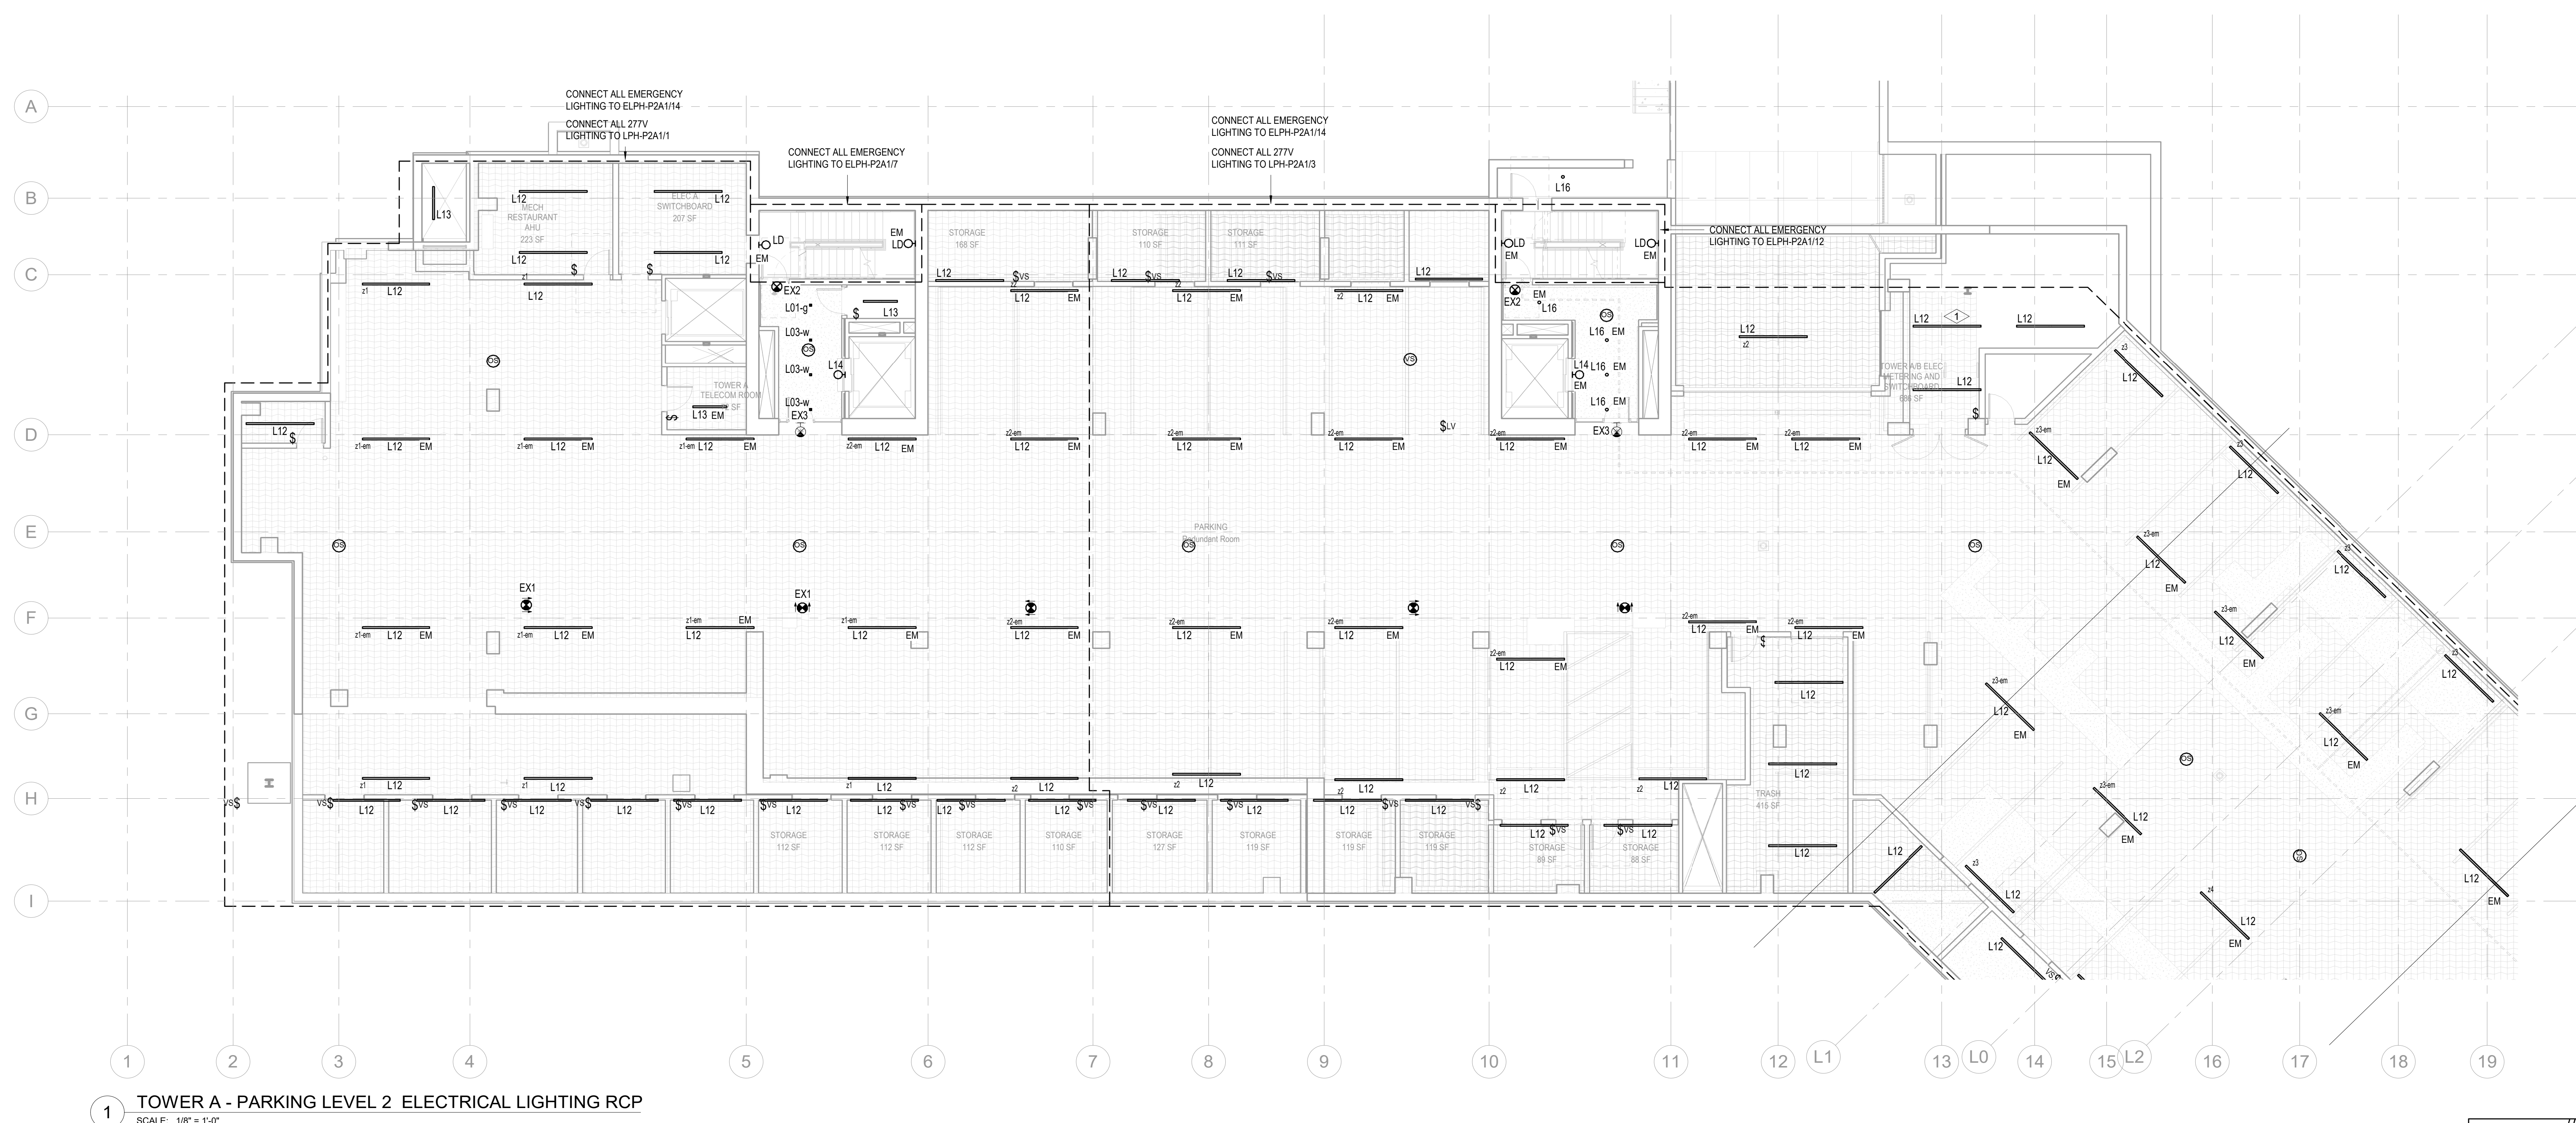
CONNECT ALL EMERGENCY LIGHTING TO ELPH-P2A1/14

CONNECT ALL 277V LIGHTING TO LPH-P2A1/1

CONNECT ALL EMERGENCY LIGHTING TO ELPH-P2A1/7

CONNECT ALL EMERGENCY LIGHTING TO ELPH-P2A1/14

CONNECT ALL 277V LIGHTING TO LPH-P2A1/3

CONNECT ALL EMERGENCY LIGHTING TO ELPH-P2A1/12

A
B
C
D
E
F
G
H
I

L13
L12
MECH RESTAURANT AHU 223 SF
ELEC A SWITCHBOARD 207 SF
L12
L12
L12
STORAGE 168 SF
STORAGE 110 SF
STORAGE 111 SF
L16
LD
EM
LD
EM
LD
EM
LD
EM
EX2
L01-g
L03-w
L03-w
L03-w
EX3
L13
L14
TOWER A TELECOM ROOM
L13 EM
EX2
EM
L16
L16 EM
L14
EM
L16 EM
L16 EM
EX3
$LV
TOWER A/B ELEC METERING AND SWITCHBOARD
L12
L12
L12
EM
PARKING
Redundant Room
EX1
EX1
TRASH 415 SF
STORAGE 112 SF
STORAGE 112 SF
STORAGE 112 SF
STORAGE 110 SF
STORAGE 127 SF
STORAGE 119 SF
STORAGE 119 SF
STORAGE 119 SF
STORAGE 88 SF
STORAGE 88 SF

1 2 3 4 5 6 7 8 9 10 11 12 L1 13 L0 14 15 L2 16 17 18 19

1 TOWER A - PARKING LEVEL 2 ELECTRICAL LIGHTING RCP
SCALE: 1/8" = 1'-0"